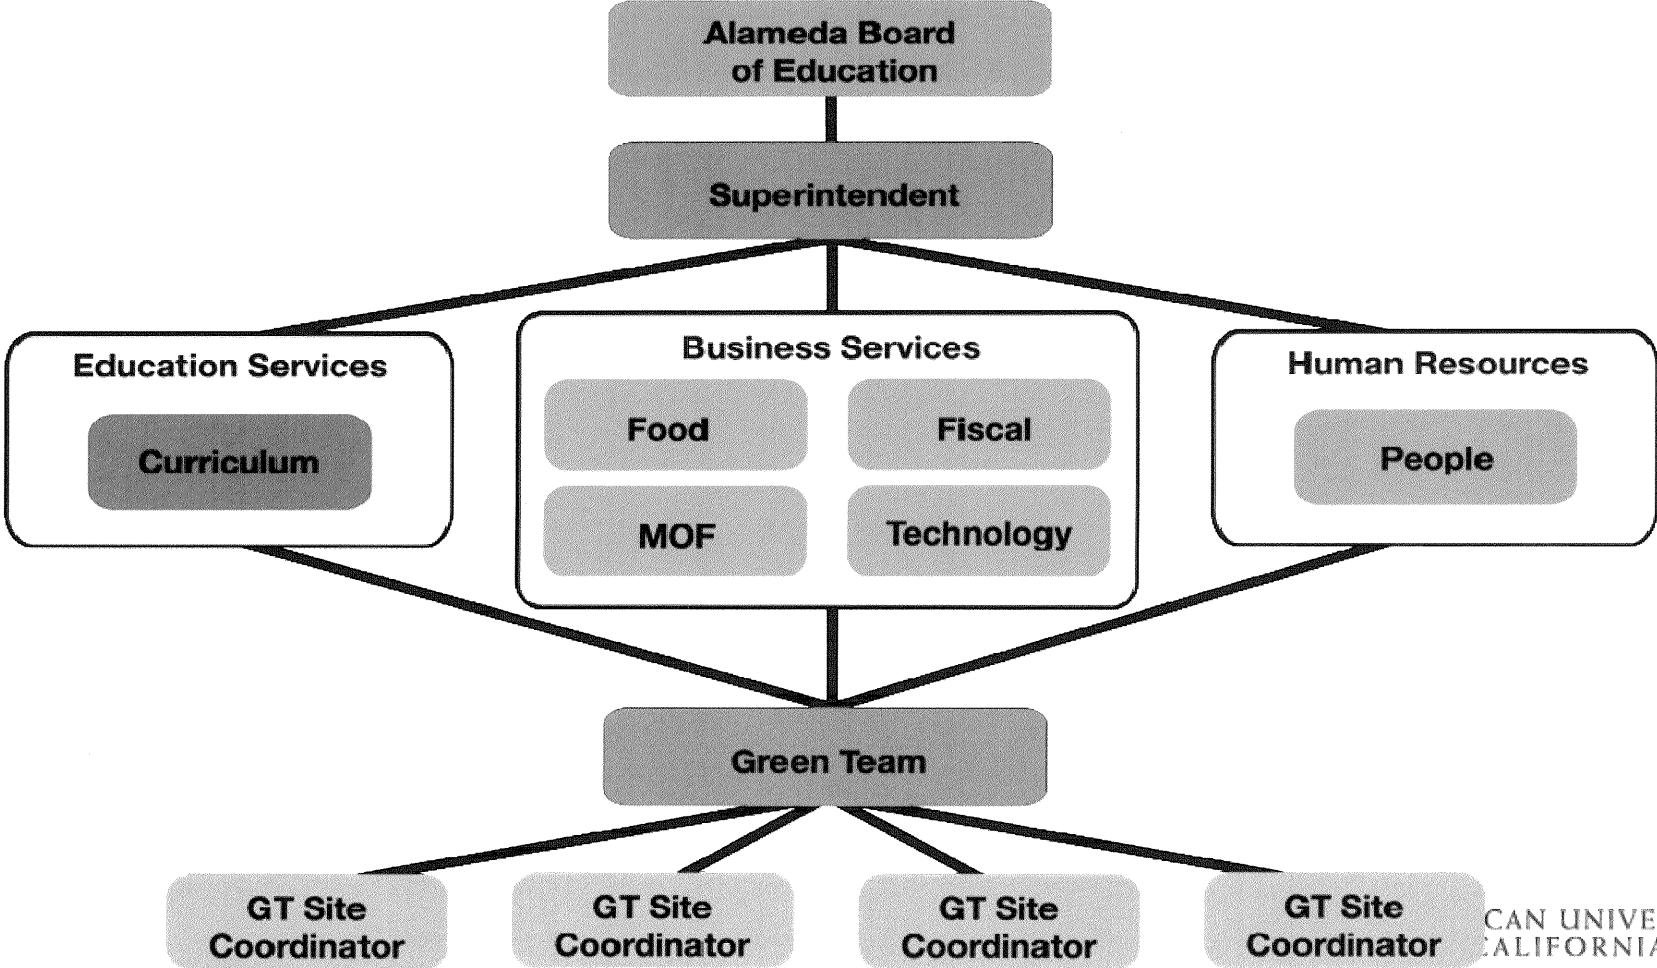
Alameda Board of Education

Superintendent

Education Services

Curriculum

Business Services

Food

Fiscal

MOF

Technology

Human Resources

People

Green Team

GT Site Coordinator

GT Site Coordinator

GT Site Coordinator

GT Site Coordinator

CAN UNIVE
CALIFORNIA